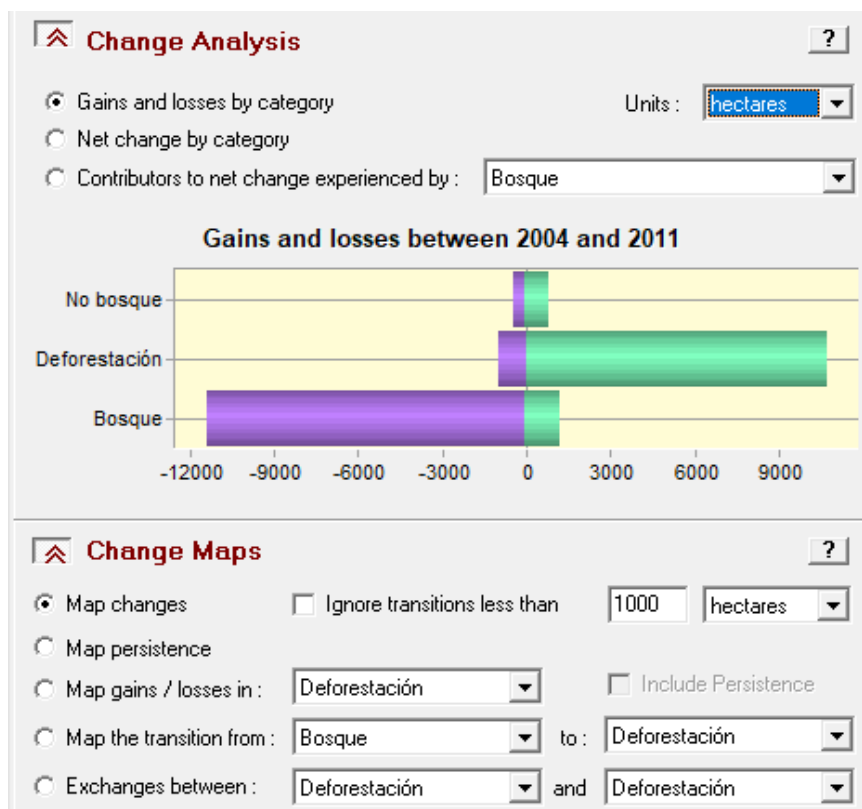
Change Analysis

?

Gains and losses by category

Units : hectares

Net change by category

Contributors to net change experienced by : Bosque

Gains and losses between 2004 and 2011

No bosque

Deforestación

Bosque

-12000 -9000 -6000 -3000 0 3000 6000 9000

Change Maps

?

Map changes

Ignore transitions less than 1000 hectares

Map persistence

Map gains / losses in : Deforestación

Include Persistence

Map the transition from : Bosque to : Deforestación

Exchanges between : Deforestación and Deforestación